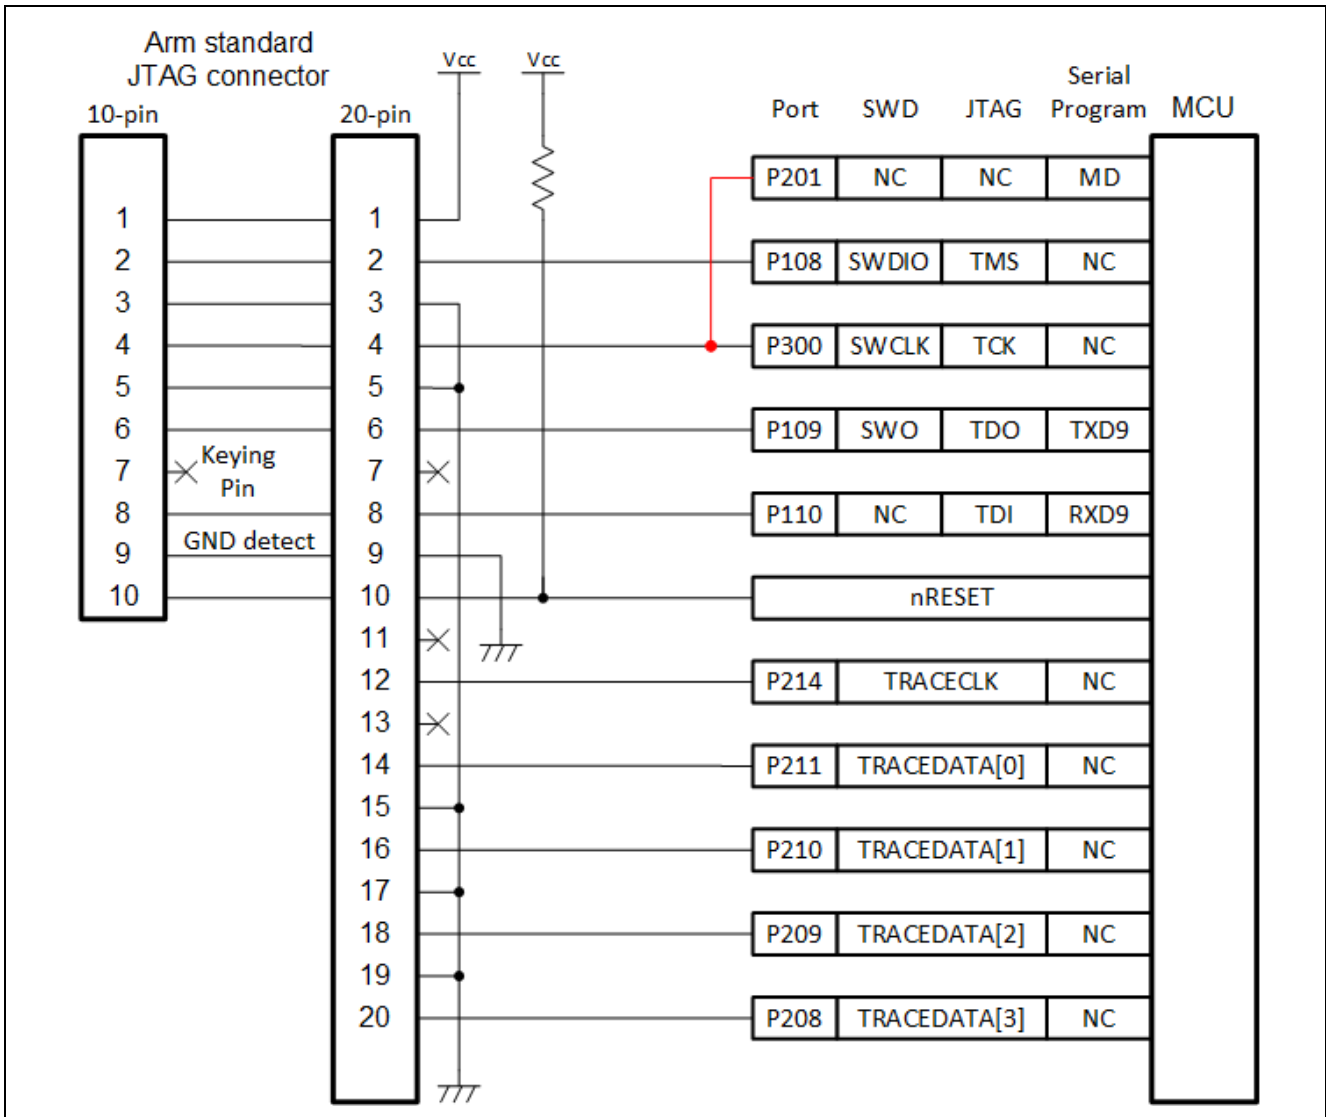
Arm standard JTAG connector

10-pin

20-pin

Vcc

Vcc

| Port | SWD | JTAG | Serial Program |
|---|---|---|---|
| P201 | NC | NC | MD |
| P108 | SWDIO | TMS | NC |
| P300 | SWCLK | TCK | NC |
| P109 | SWO | TDO | TXD9 |
| P110 | NC | TDI | RXD9 |
| nRESET | | | |
| P214 | TRACECLK | | NC |
| P211 | TRACEDATA[0] | | NC |
| P210 | TRACEDATA[1] | | NC |
| P209 | TRACEDATA[2] | | NC |
| P208 | TRACEDATA[3] | | NC |

MCU

1
2
3
4
5
6
7
8
9
10

Keying Pin

GND detect

1
2
3
4
5
6
7
8
9
10
11
12
13
14
15
16
17
18
19
20